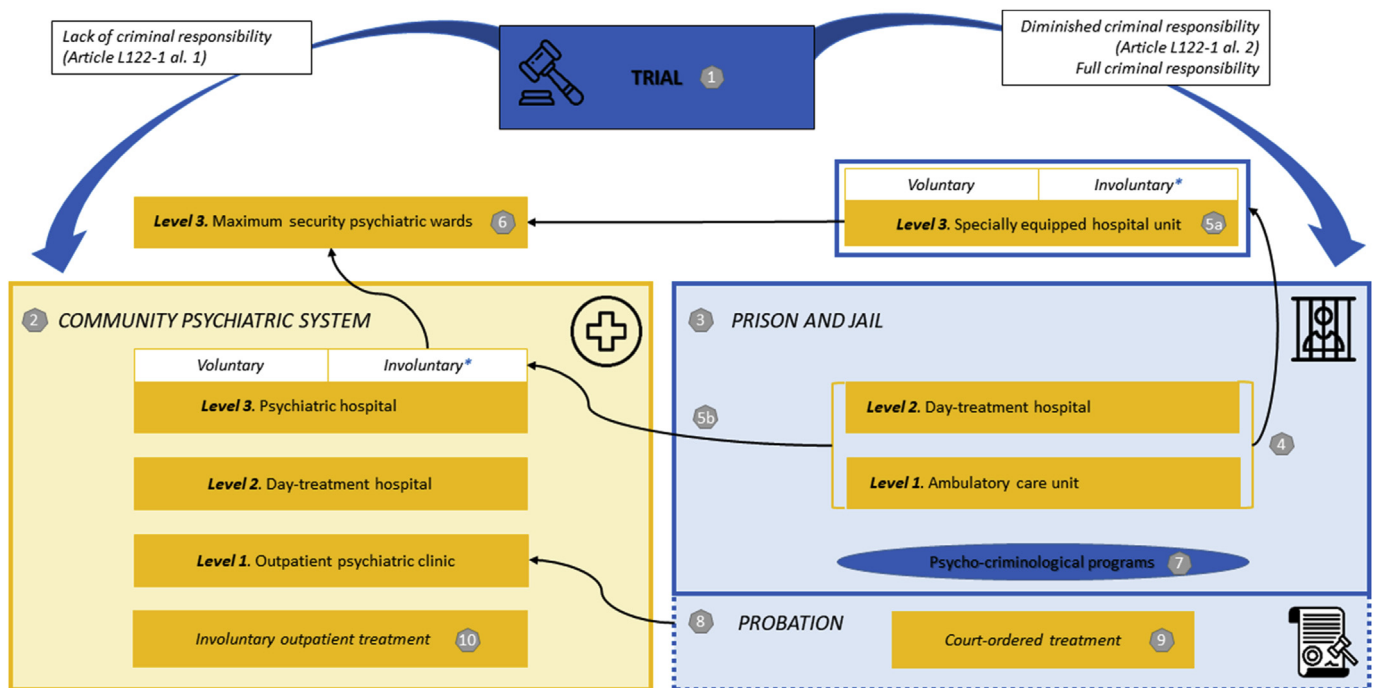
Lack of criminal responsibility (Article L122-1 al. 1)

TRIAL 1

Diminished criminal responsibility (Article L122-1 al. 2) Full criminal responsibility

| Voluntary | Involuntary* |
|---|---|

Level 3. Specially equipped hospital unit 5a

Level 3. Maximum security psychiatric wards 6

2 COMMUNITY PSYCHIATRIC SYSTEM

| Voluntary | Involuntary* |
|---|---|

Level 3. Psychiatric hospital

Level 2. Day-treatment hospital

Level 1. Outpatient psychiatric clinic

Involuntary outpatient treatment 10

3 PRISON AND JAIL

5b

Level 2. Day-treatment hospital

4

Level 1. Ambulatory care unit

Psycho-criminological programs 7

8 PROBATION

Court-ordered treatment 9